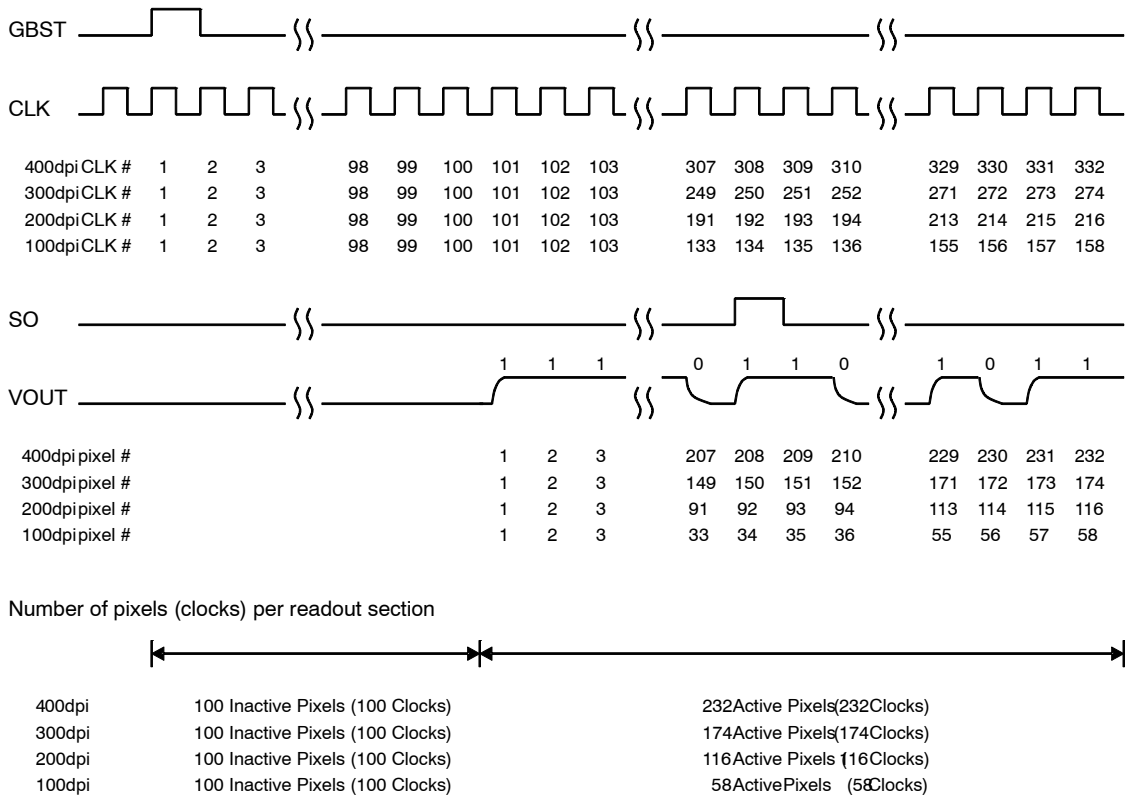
GBST

CLK

| | | | | | | | | | | | | | | | | | |
|---|---|---|---|---|---|---|---|---|---|---|---|---|---|---|---|---|---|
| 400dpi CLK # | 1 | 2 | 3 | 98 | 99 | 100 | 101 | 102 | 103 | 307 | 308 | 309 | 310 | 329 | 330 | 331 | 332 |
| 300dpi CLK # | 1 | 2 | 3 | 98 | 99 | 100 | 101 | 102 | 103 | 249 | 250 | 251 | 252 | 271 | 272 | 273 | 274 |
| 200dpi CLK # | 1 | 2 | 3 | 98 | 99 | 100 | 101 | 102 | 103 | 191 | 192 | 193 | 194 | 213 | 214 | 215 | 216 |
| 100dpi CLK # | 1 | 2 | 3 | 98 | 99 | 100 | 101 | 102 | 103 | 133 | 134 | 135 | 136 | 155 | 156 | 157 | 158 |

SO

1 1 1 0 1 1 0 1 0 1 1

VOUT

| | | | | | | | | | | | |
|---|---|---|---|---|---|---|---|---|---|---|---|
| 400dpi pixel # | 1 | 2 | 3 | 207 | 208 | 209 | 210 | 229 | 230 | 231 | 232 |
| 300dpi pixel # | 1 | 2 | 3 | 149 | 150 | 151 | 152 | 171 | 172 | 173 | 174 |
| 200dpi pixel # | 1 | 2 | 3 | 91 | 92 | 93 | 94 | 113 | 114 | 115 | 116 |
| 100dpi pixel # | 1 | 2 | 3 | 33 | 34 | 35 | 36 | 55 | 56 | 57 | 58 |

Number of pixels (clocks) per readout section

| | | |
|---|---|---|
| 400dpi | 100 Inactive Pixels (100 Clocks) | 232Active Pixels(232Clocks) |
| 300dpi | 100 Inactive Pixels (100 Clocks) | 174Active Pixels(174Clocks) |
| 200dpi | 100 Inactive Pixels (100 Clocks) | 116Active Pixels (116Clocks) |
| 100dpi | 100 Inactive Pixels (100 Clocks) | 58ActivePixels (58Clocks) |